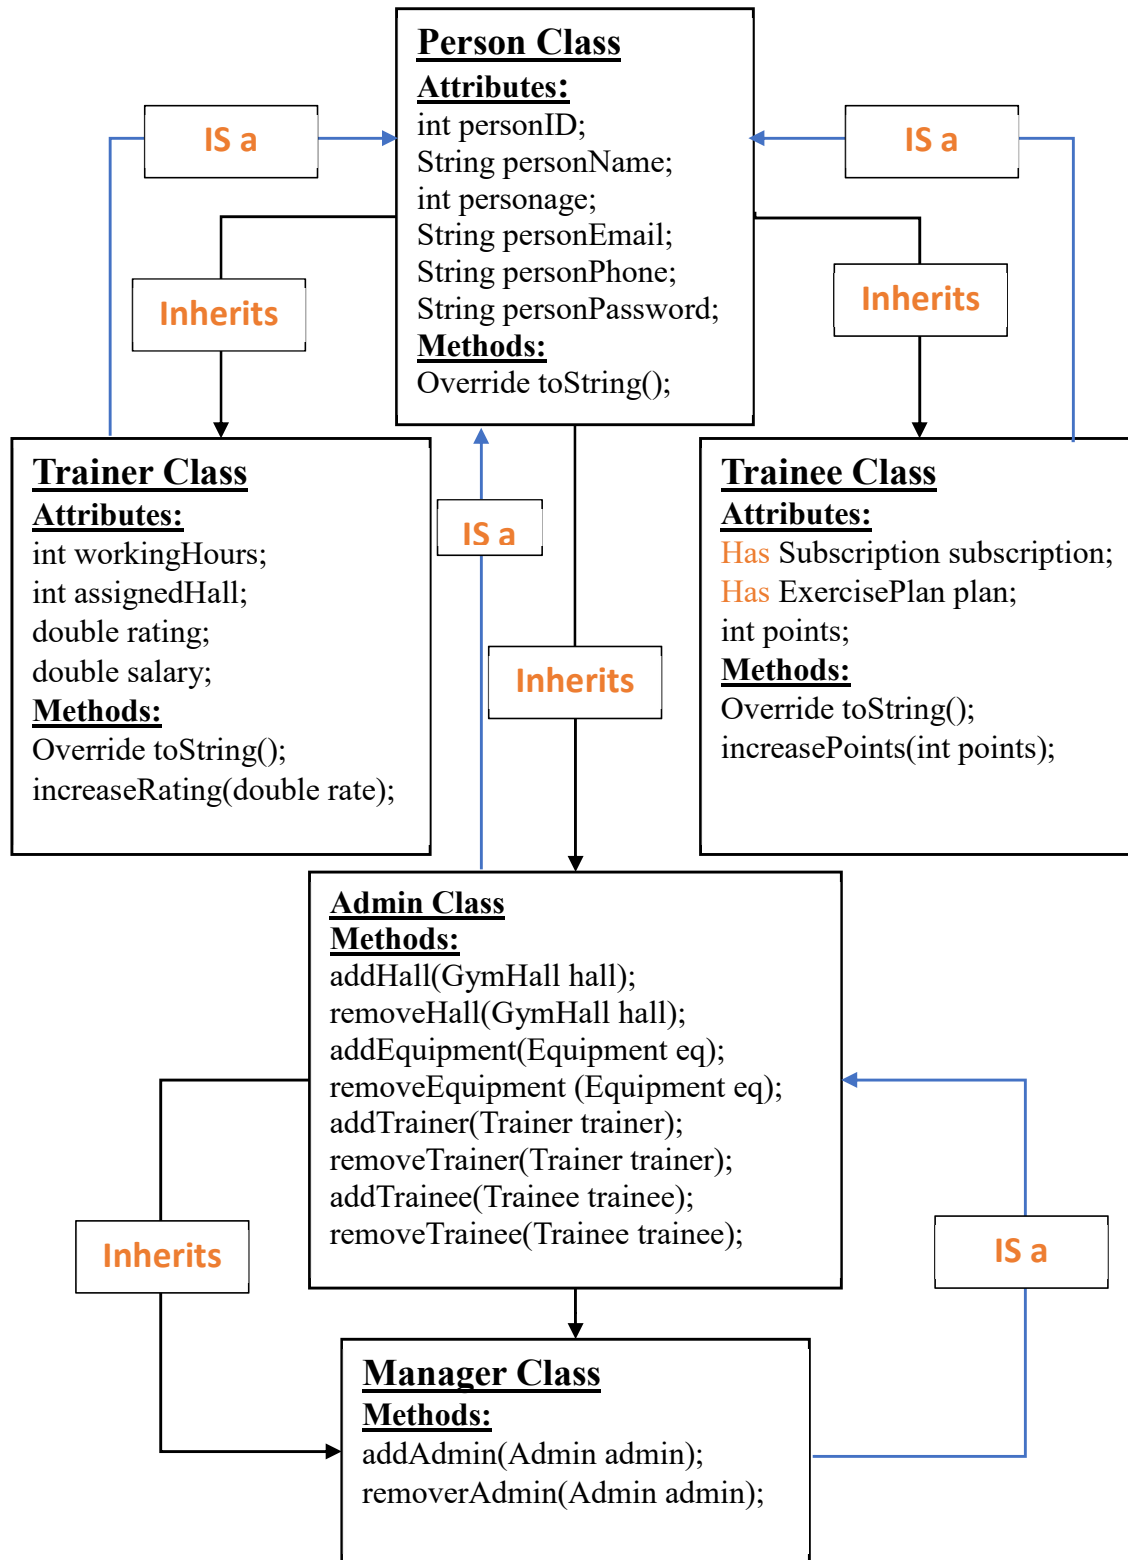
Person Class
Attributes:
int personID;
String personName;
int personage;
String personEmail;
String personPhone;
String personPassword;
Methods:
Override toString();

IS a

IS a

Inherits

Inherits

Trainer Class
Attributes:
int workingHours;
int assignedHall;
double rating;
double salary;
Methods:
Override toString();
increaseRating(double rate);

IS a

Inherits

Trainee Class
Attributes:
Has Subscription subscription;
Has ExercisePlan plan;
int points;
Methods:
Override toString();
increasePoints(int points);

Admin Class
Methods:
addHall(GymHall hall);
removeHall(GymHall hall);
addEquipment(Equipment eq);
removeEquipment (Equipment eq);
addTrainer(Trainer trainer);
removeTrainer(Trainer trainer);
addTrainee(Trainee trainee);
removeTrainee(Trainee trainee);

Inherits

IS a

Manager Class
Methods:
addAdmin(Admin admin);
removerAdmin(Admin admin);